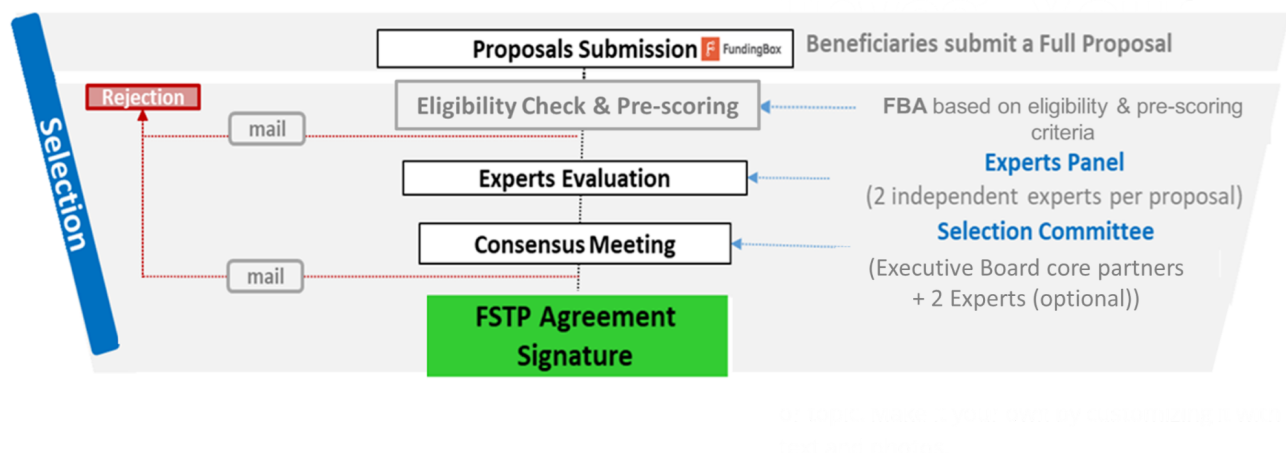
Selection

Proposals Submission FundingBox

Beneficiaries submit a Full Proposal

Rejection

mail

Eligibility Check & Pre-scoring

FBA based on eligibility & pre-scoring criteria

Experts Evaluation

Experts Panel

(2 independent experts per proposal)

Consensus Meeting

Selection Committee

mail

(Executive Board core partners + 2 Experts (optional))

FSTP Agreement Signature